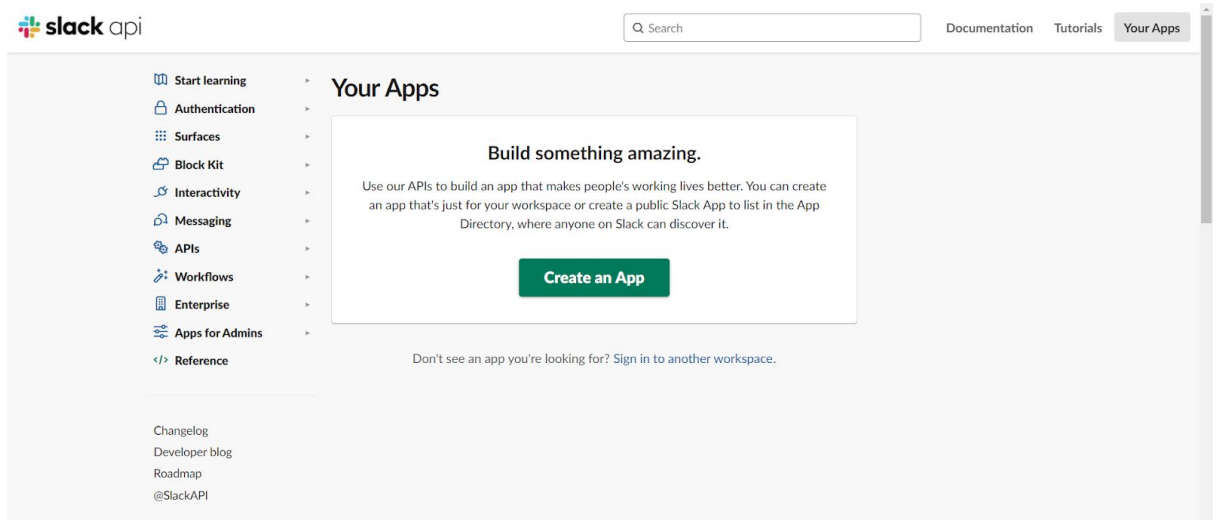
slack api

Search

Documentation Tutorials Your Apps

Start learning
Authentication
Surfaces
Block Kit
Interactivity
Messaging
APIs
Workflows
Enterprise
Apps for Admins
</> Reference

Changelog
Developer blog
Roadmap
@SlackAPI

Your Apps

Build something amazing.

Use our APIs to build an app that makes people's working lives better. You can create an app that's just for your workspace or create a public Slack App to list in the App Directory, where anyone on Slack can discover it.

Create an App

Don't see an app you're looking for? Sign in to another workspace.